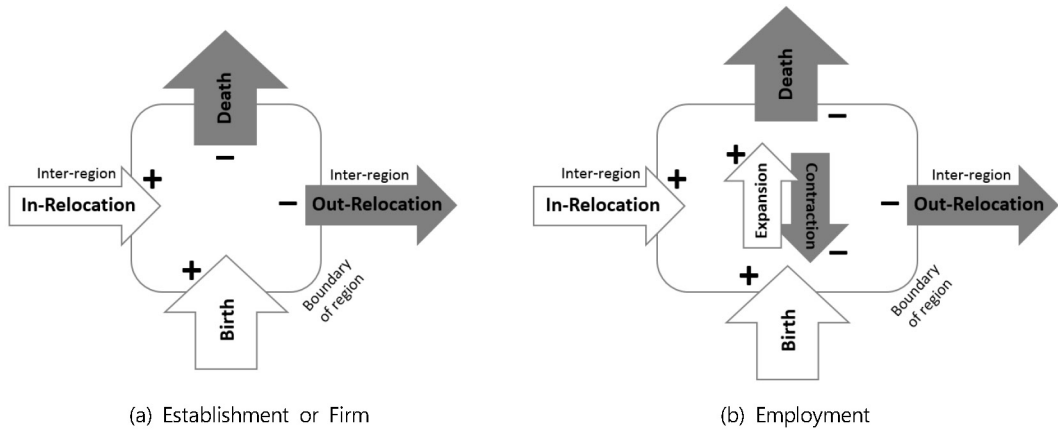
Death

−

Inter-region

+

In-Relocation

Inter-region

−

Out-Relocation

+

Birth

Boundary of region

(a) Establishment or Firm

Death

−

Inter-region

+

In-Relocation

+

Expansion

Contraction

−

Inter-region

−

Out-Relocation

+

Birth

Boundary of region

(b) Employment